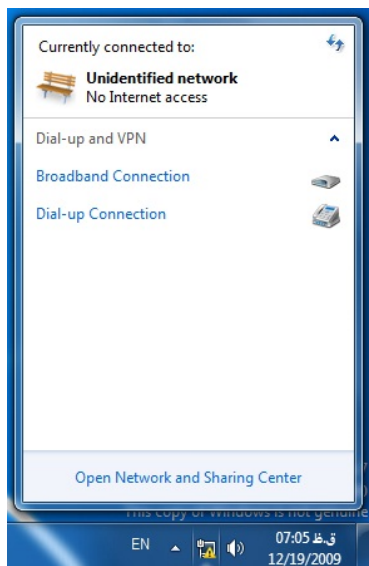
Currently connected to:

Unidentified network
No Internet access

Dial-up and VPN

Broadband Connection

Dial-up Connection

Open Network and Sharing Center

This copy of Windows is not genuine

EN

07:05 ق.ظ
12/19/2009